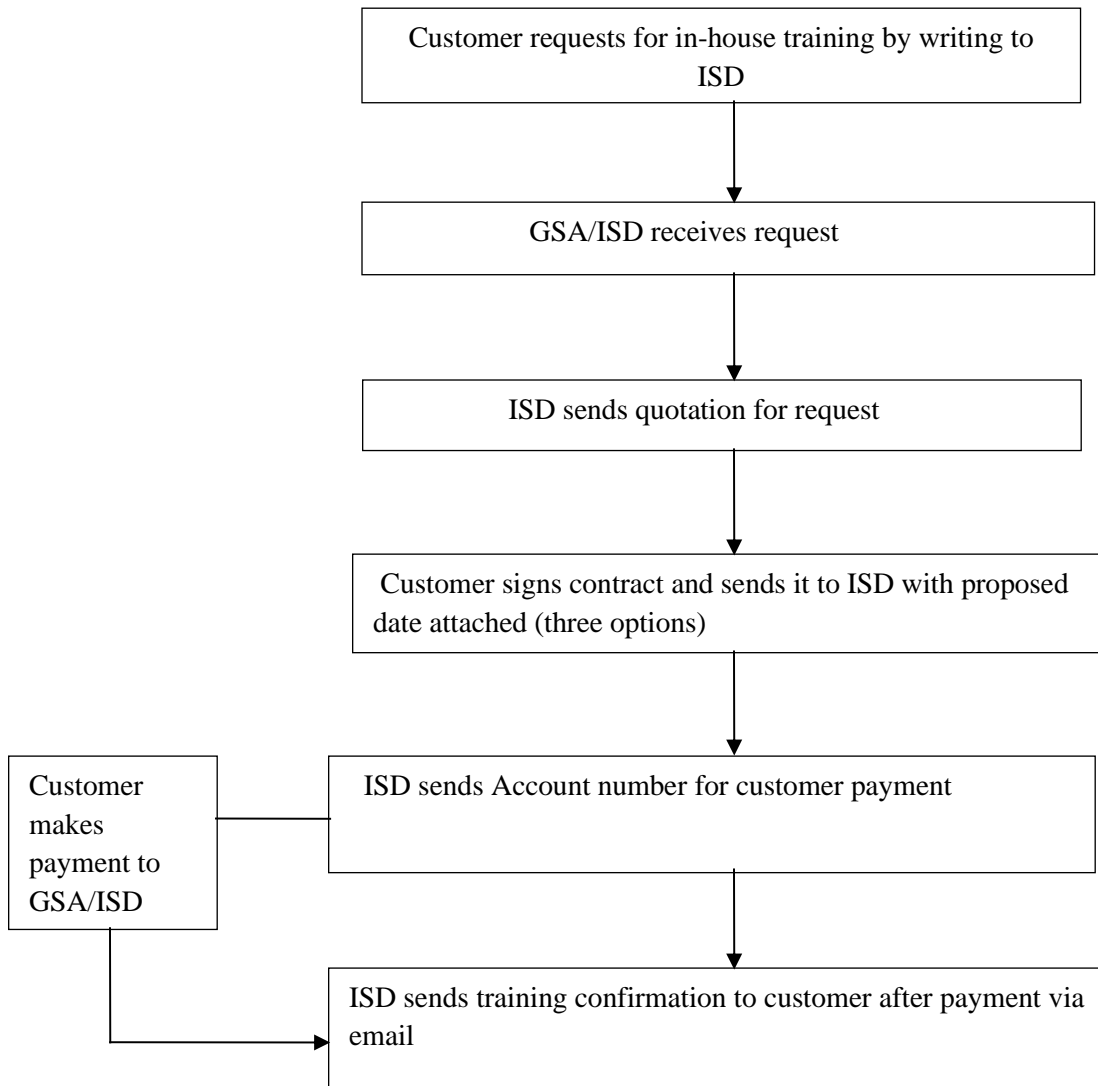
Customer requests for in-house training by writing to ISD

GSA/ISD receives request

ISD sends quotation for request

Customer signs contract and sends it to ISD with proposed date attached (three options)

Customer makes payment to GSA/ISD

ISD sends Account number for customer payment

ISD sends training confirmation to customer after payment via email